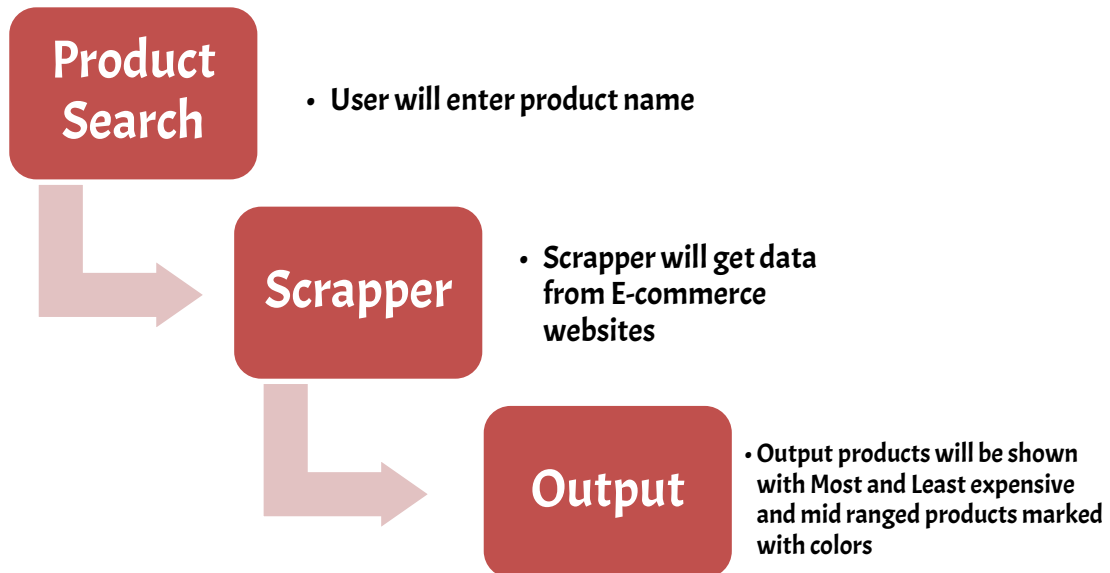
Product Search

• User will enter product name

Scrapper

• Scrapper will get data from E-commerce websites

Output

• Output products will be shown with Most and Least expensive and mid ranged products marked with colors